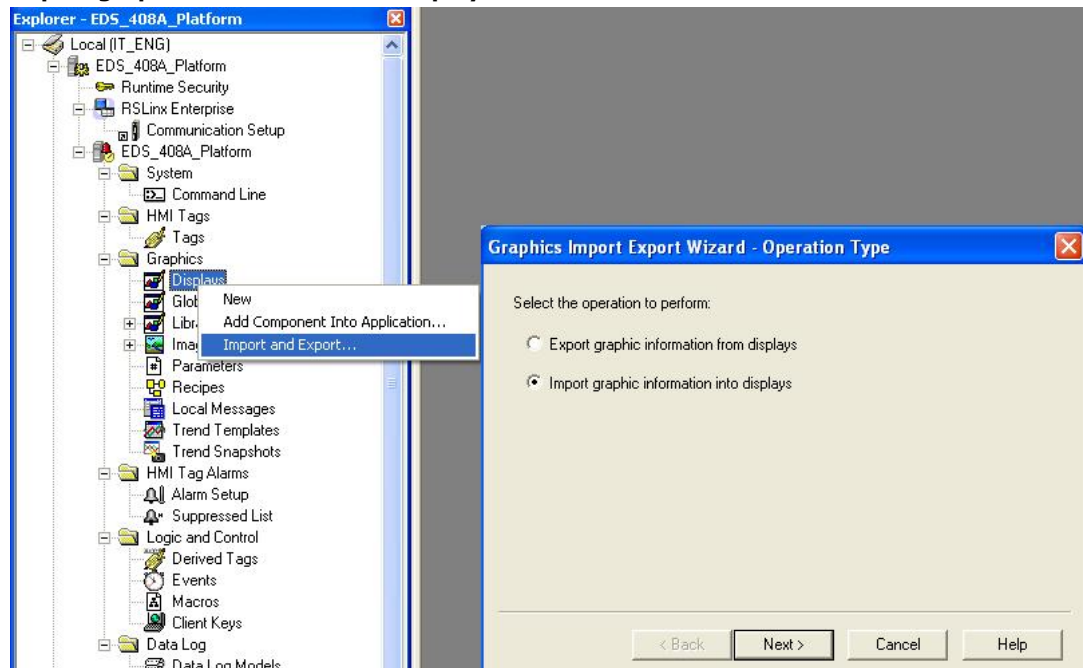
Explorer - EDS_408A_Platform

Local (IT_ENG)
EDS_408A_Platform
Runtime Security
RSLinx Enterprise
Communication Setup
EDS_408A_Platform
System
Command Line
HMI Tags
Tags
Graphics
Displays
Glob
Libr
Ima
Parameters
Recipes
Local Messages
Trend Templates
Trend Snapshots
HMI Tag Alarms
Alarm Setup
Suppressed List
Logic and Control
Derived Tags
Events
Macros
Client Keys
Data Log
Data Log Models

New
Add Component Into Application...
Import and Export...

Graphics Import Export Wizard - Operation Type

Select the operation to perform:

Export graphic information from displays

Import graphic information into displays

< Back
Next >
Cancel
Help